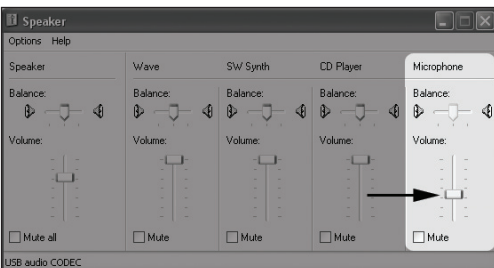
Speaker

Options Help

Speaker
Balance:
Volume:
Mute all

Wave
Balance:
Volume:
Mute

SW Synth
Balance:
Volume:
Mute

CD Player
Balance:
Volume:
Mute

Microphone
Balance:
Volume:
Mute

USB audio CODEC